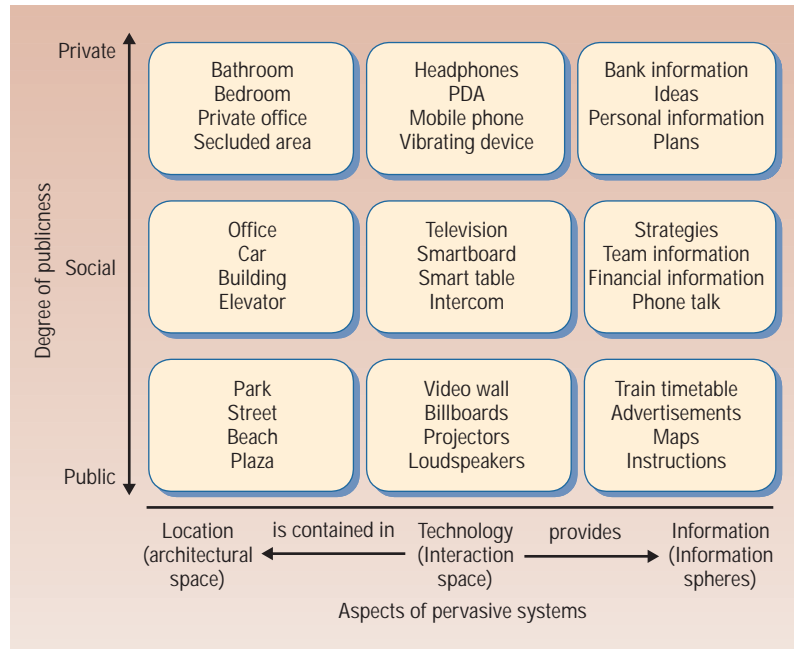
Private

Social

Public

Degree of publicness

Bathroom
Bedroom
Private office
Secluded area

Headphones
PDA
Mobile phone
Vibrating device

Bank information
Ideas
Personal information
Plans

Office
Car
Building
Elevator

Television
Smartboard
Smart table
Intercom

Strategies
Team information
Financial information
Phone talk

Park
Street
Beach
Plaza

Video wall
Billboards
Projectors
Loudspeakers

Train timetable
Advertisements
Maps
Instructions

Location (architectural space)

is contained in

Technology (Interaction space)

provides

Information (Information spheres)

Aspects of pervasive systems